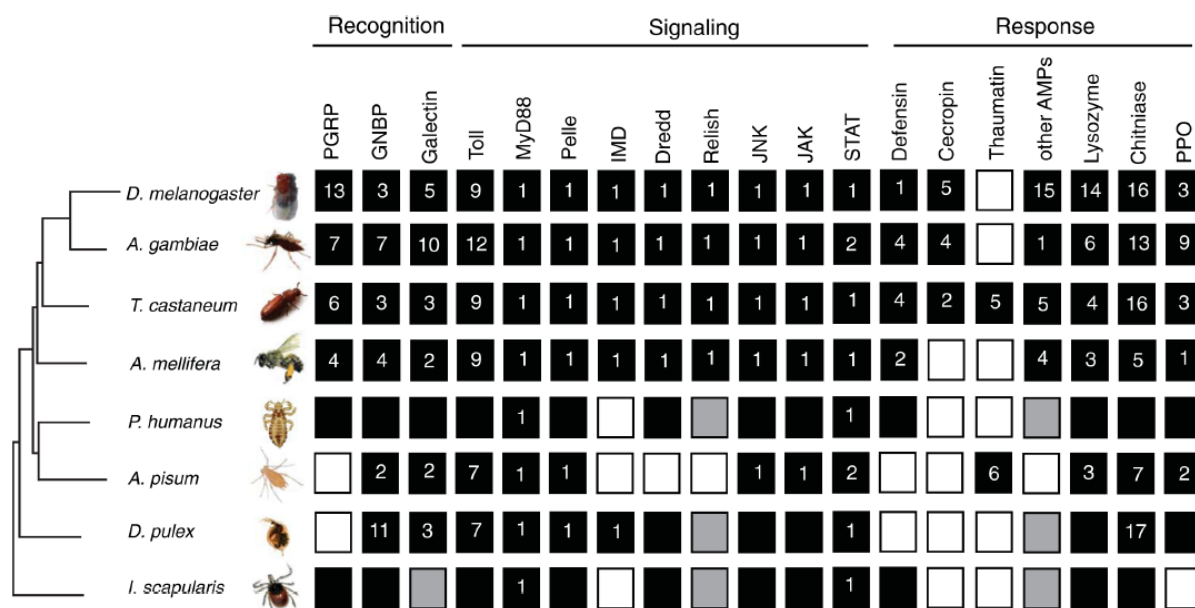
| | Recognition | | | Signaling | | | | | | | | | Response | | | | | | |
|---|---|---|---|---|---|---|---|---|---|---|---|---|---|---|---|---|---|---|---|
| | PGRP | GNBP | Galectin | Toll | MyD88 | Pelle | IMD | Dredd | Relish | JNK | JAK | STAT | Defensin | Cecropin | Thaumatin | other AMPs | Lysozyme | Chitniase | PPO |
| D. melanogaster | 13 | 3 | 5 | 9 | 1 | 1 | 1 | 1 | 1 | 1 | 1 | 1 | 1 | 5 | | 15 | 14 | 16 | 3 |
| A. gambiae | 7 | 7 | 10 | 12 | 1 | 1 | 1 | 1 | 1 | 1 | 1 | 2 | 4 | 4 | | 1 | 6 | 13 | 9 |
| T. castaneum | 6 | 3 | 3 | 9 | 1 | 1 | 1 | 1 | 1 | 1 | 1 | 1 | 4 | 2 | 5 | 5 | 4 | 16 | 3 |
| A. mellifera | 4 | 4 | 2 | 9 | 1 | 1 | 1 | 1 | 1 | 1 | 1 | 1 | 2 | | | 4 | 3 | 5 | 1 |
| P. humanus | | | | | 1 | | | | | | | 1 | | | | | | | |
| A. pisum | | 2 | 2 | 7 | 1 | 1 | | | | 1 | 1 | 2 | | | 6 | | 3 | 7 | 2 |
| D. pulex | | 11 | 3 | 7 | 1 | 1 | 1 | | | | | 1 | | | | | | 17 | |
| I. scapularis | | | | | 1 | | | | | | | 1 | | | | | | | |